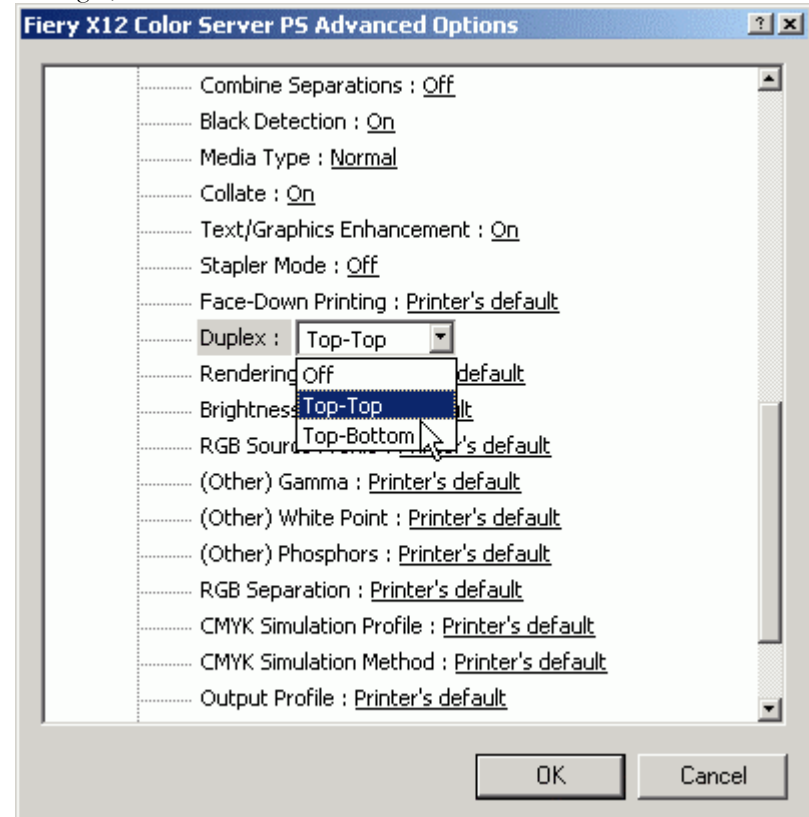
Fiery X12 Color Server PS Advanced Options

? X

Combine Separations : Off
Black Detection : On
Media Type : Normal
Collate : On
Text/Graphics Enhancement : On
Stapler Mode : Off
Face-Down Printing : Printer's default
Duplex : Top-Top
Rendering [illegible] default
Off
Top-Top
Top-Bottom
Brightness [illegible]ult
RGB Sourc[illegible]'s default
(Other) Gamma : Printer's default
(Other) White Point : Printer's default
(Other) Phosphors : Printer's default
RGB Separation : Printer's default
CMYK Simulation Profile : Printer's default
CMYK Simulation Method : Printer's default
Output Profile : Printer's default

OK
Cancel